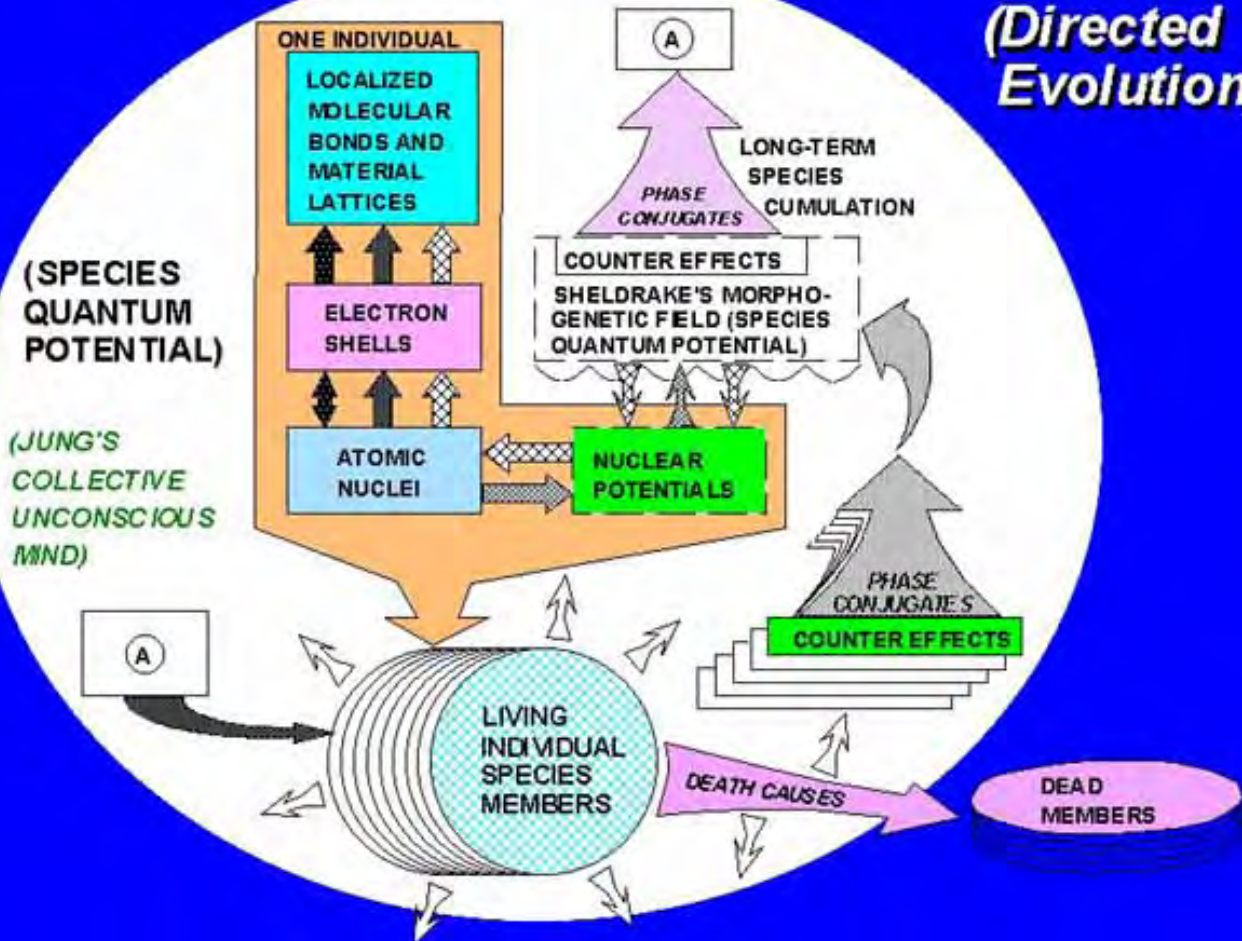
(Directed Evolution

ONE INDIVIDUAL

LOCALIZED MOLECULAR BONDS AND MATERIAL LATTICES

ELECTRON SHELLS

ATOMIC NUCLEI

NUCLEAR POTENTIALS

A

PHASE CONJUGATES

LONG-TERM SPECIES CUMULATION

COUNTER EFFECTS

SHELDRAKE'S MORPHOGENETIC FIELD (SPECIES QUANTUM POTENTIAL)

(SPECIES QUANTUM POTENTIAL)

(JUNG'S COLLECTIVE UNCONSCIOUS MIND)

PHASE CONJUGATES

COUNTER EFFECTS

A

LIVING INDIVIDUAL SPECIES MEMBERS

DEATH CAUSES

DEAD MEMBERS